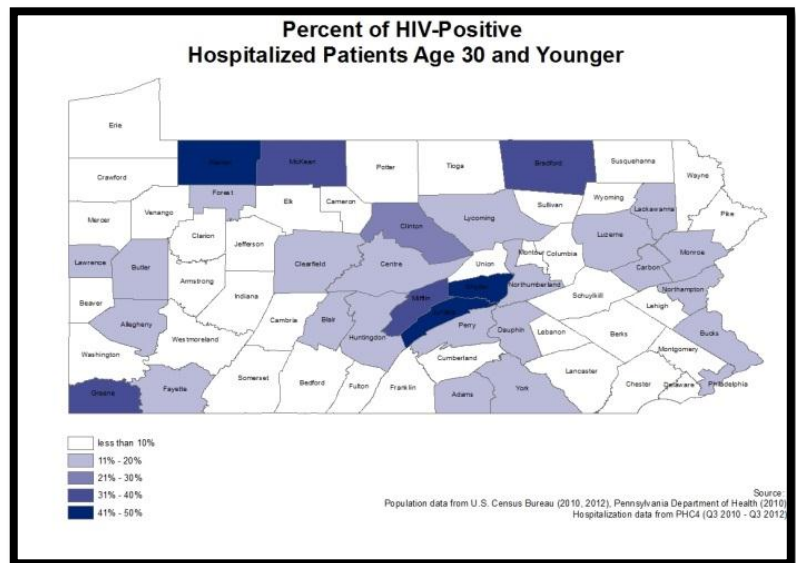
Percent of HIV-Positive
Hospitalized Patients Age 30 and Younger

Erie
Crawford
Warren
McKean
Potter
Tioga
Bradford
Susquehanna
Wayne
Forest
Elk
Cameron
Sullivan
Wyoming
Lackawanna
Pike
Mercer
Venango
Clinton
Lycoming
Clarion
Jefferson
Luzerne
Lawrence
Butler
Clearfield
Centre
Union
Montour
Columbia
Monroe
Carbon
Armstrong
Indiana
Snyder
Northumberland
Northampton
Beaver
Mifflin
Schuylkill
Lehigh
Allegheny
Cambria
Blair
Juniata
Huntingdon
Perry
Dauphin
Lebanon
Berks
Bucks
Washington
Westmoreland
Montgomery
Cumberland
Lancaster
Somerset
Bedford
Fulton
Franklin
Chester
Delaware
Philadelphia
Greene
Fayette
Adams
York

less than 10%
11% - 20%
21% - 30%
31% - 40%
41% - 50%

Source:
Population data from U.S. Census Bureau (2010, 2012), Pennsylvania Department of Health (2010)
Hospitalization data from PHC4 (Q3 2010 - Q3 2012)